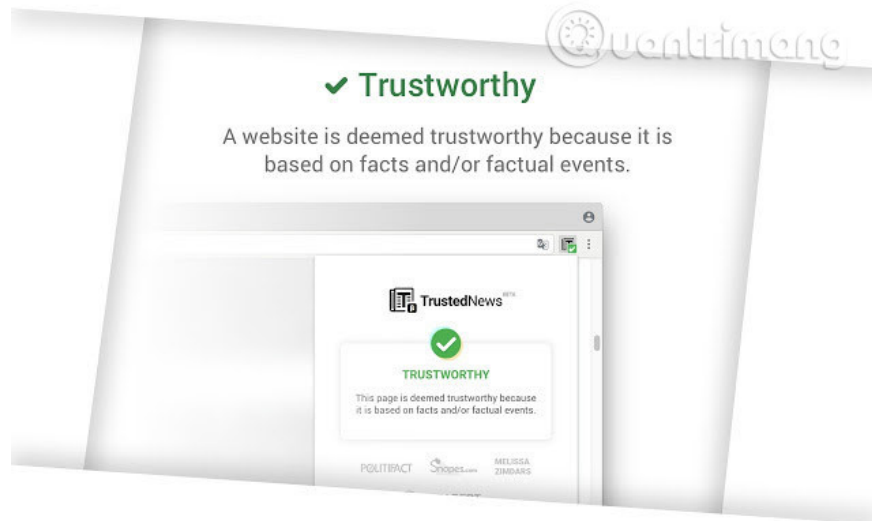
Quantrimang

✔ Trustworthy

A website is deemed trustworthy because it is based on facts and/or factual events.

TrustedNews BETA

TRUSTWORTHY

This page is deemed trustworthy because it is based on facts and/or factual events.

POLITIFACT Snopes.com MELISSA ZIMDARS